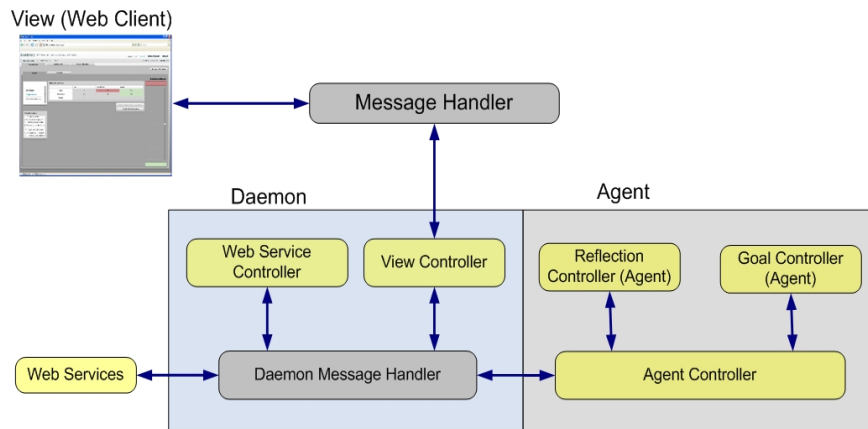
View (Web Client)

Message Handler

Daemon

Agent

Web Service Controller

View Controller

Reflection Controller (Agent)

Goal Controller (Agent)

Web Services

Daemon Message Handler

Agent Controller